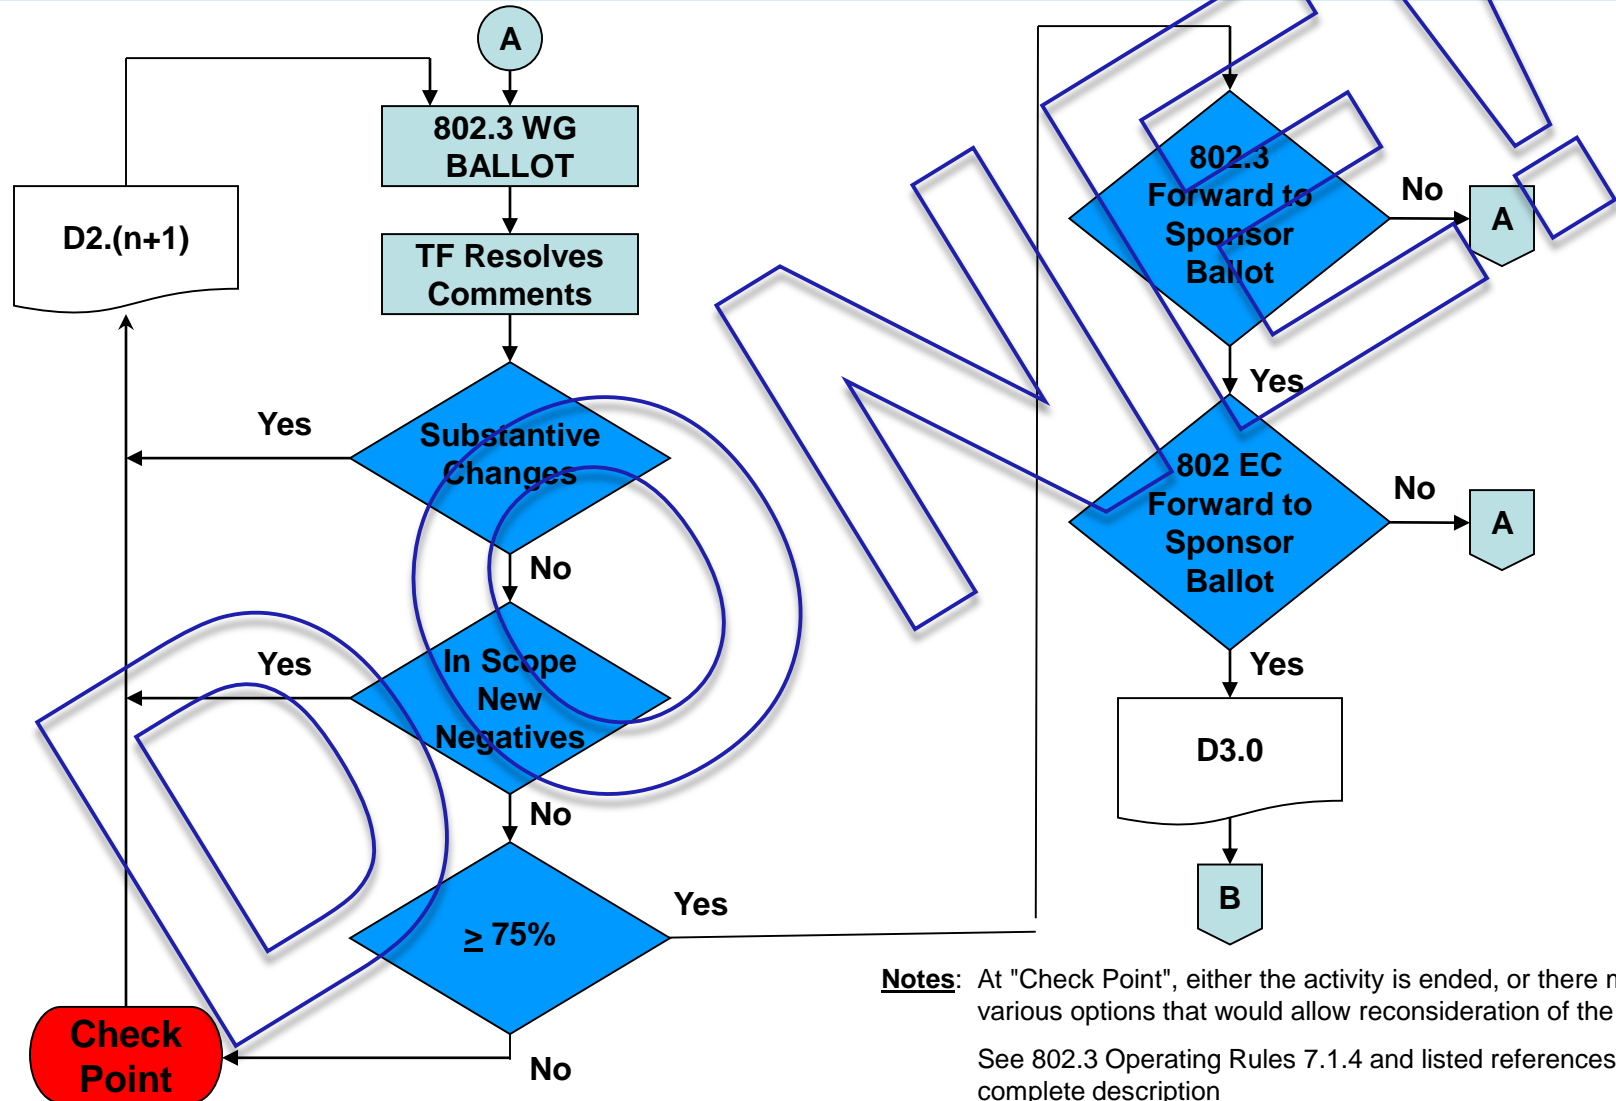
A

802.3 WG BALLOT

D2.(n+1)

TF Resolves Comments

Yes

Substantive Changes

No

Yes

In Scope New Negatives

No

$\geq$ 75%

Yes

Check Point

No

DONE!

802.3 Forward to Sponsor Ballot

No

A

Yes

802 EC Forward to Sponsor Ballot

No

A

Yes

D3.0

B

Notes: At "Check Point", either the activity is ended, or there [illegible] various options that would allow reconsideration of the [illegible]

See 802.3 Operating Rules 7.1.4 and listed references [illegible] complete description